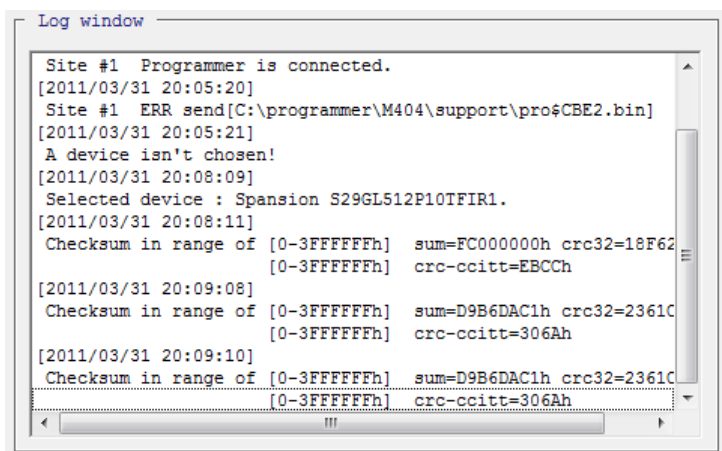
Log window

Site #1 Programmer is connected.
[2011/03/31 20:05:20]
Site #1 ERR send[C:\programmer\M404\support\pro$CBE2.bin]
[2011/03/31 20:05:21]
A device isn't chosen!
[2011/03/31 20:08:09]
Selected device : Spansion S29GL512P10TFIR1.
[2011/03/31 20:08:11]
Checksum in range of [0-3FFFFFFh] sum=FC000000h crc32=18F62
[0-3FFFFFFh] crc-ccitt=EBCCh
[2011/03/31 20:09:08]
Checksum in range of [0-3FFFFFFh] sum=D9B6DAC1h crc32=2361C
[0-3FFFFFFh] crc-ccitt=306Ah
[2011/03/31 20:09:10]
Checksum in range of [0-3FFFFFFh] sum=D9B6DAC1h crc32=2361C
[0-3FFFFFFh] crc-ccitt=306Ah